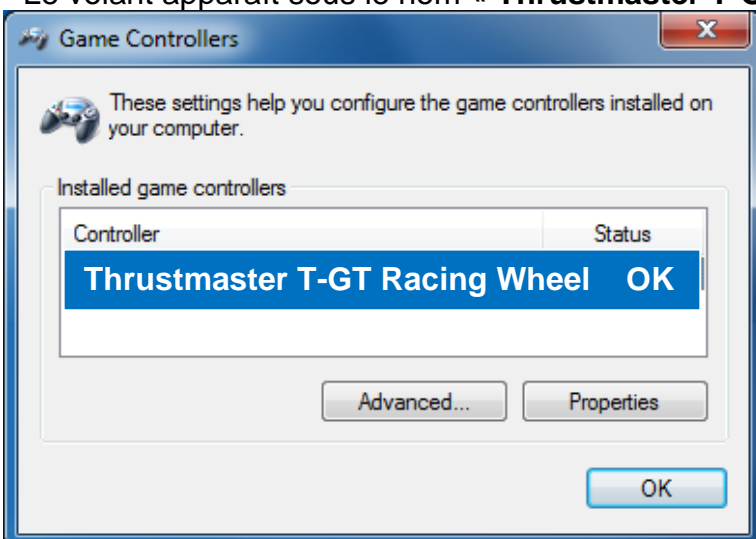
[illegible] volant apparaît sous le nom « Thrustmaster T-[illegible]

Game Controllers

These settings help you configure the game controllers installed on your computer.

Installed game controllers

| Controller | Status |
|---|---|
| Thrustmaster T-GT Racing Wheel | OK |

Advanced... Properties

OK